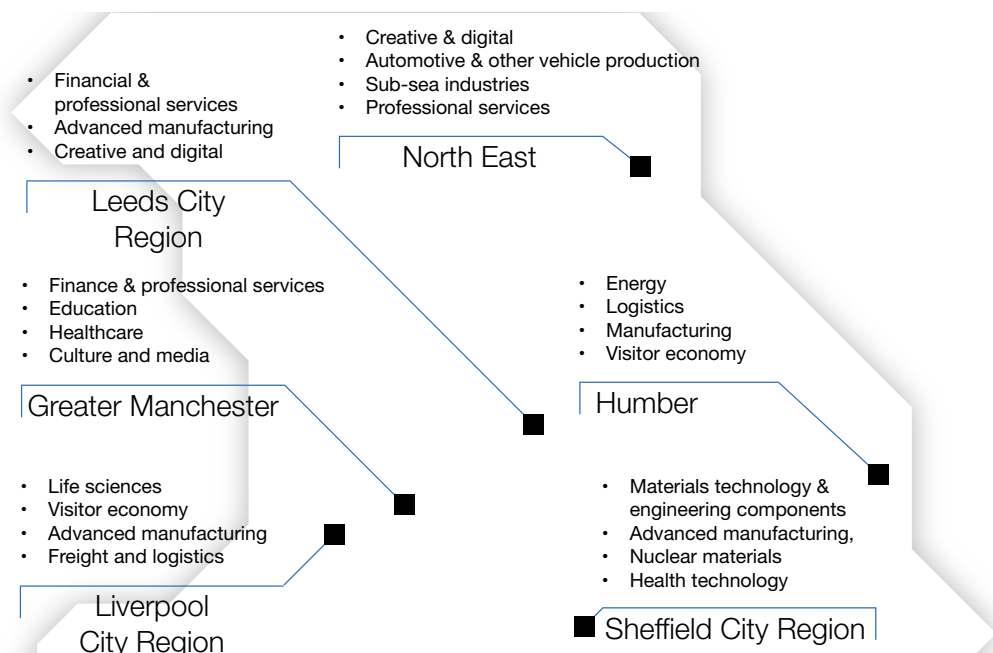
- Creative & digital
- Automotive & other vehicle production
- Sub-sea industries
- Professional services

North East

- Financial & professional services
- Advanced manufacturing
- Creative and digital

Leeds City Region

- Finance & professional services
- Education
- Healthcare
- Culture and media

Greater Manchester

- Energy
- Logistics
- Manufacturing
- Visitor economy

Humber

- Life sciences
- Visitor economy
- Advanced manufacturing
- Freight and logistics

Liverpool City Region

- Materials technology & engineering components
- Advanced manufacturing,
- Nuclear materials
- Health technology

Sheffield City Region